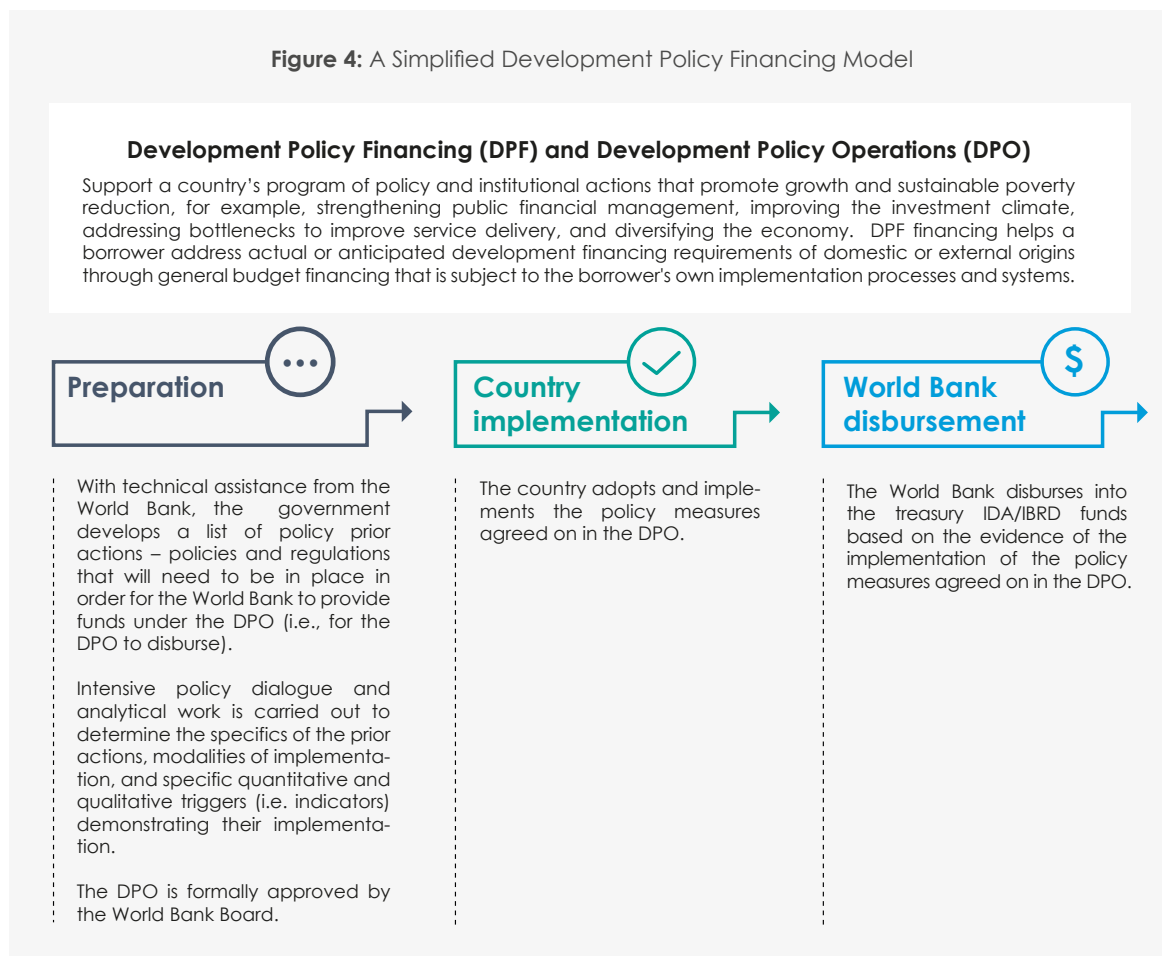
**Figure 4:** A Simplified Development Policy Financing Model

**Development Policy Financing (DPF) and Development Policy Operations (DPO)**

Support a country's program of policy and institutional actions that promote growth and sustainable poverty reduction, for example, strengthening public financial management, improving the investment climate, addressing bottlenecks to improve service delivery, and diversifying the economy. DPF financing helps a borrower address actual or anticipated development financing requirements of domestic or external origins through general budget financing that is subject to the borrower's own implementation processes and systems.

...

Preparation

With technical assistance from the World Bank, the government develops a list of policy prior actions – policies and regulations that will need to be in place in order for the World Bank to provide funds under the DPO (i.e., for the DPO to disburse).

Intensive policy dialogue and analytical work is carried out to determine the specifics of the prior actions, modalities of implementation, and specific quantitative and qualitative triggers (i.e. indicators) demonstrating their implementation.

The DPO is formally approved by the World Bank Board.

Country implementation

The country adopts and implements the policy measures agreed on in the DPO.

$

World Bank disbursement

The World Bank disburses into the treasury IDA/IBRD funds based on the evidence of the implementation of the policy measures agreed on in the DPO.